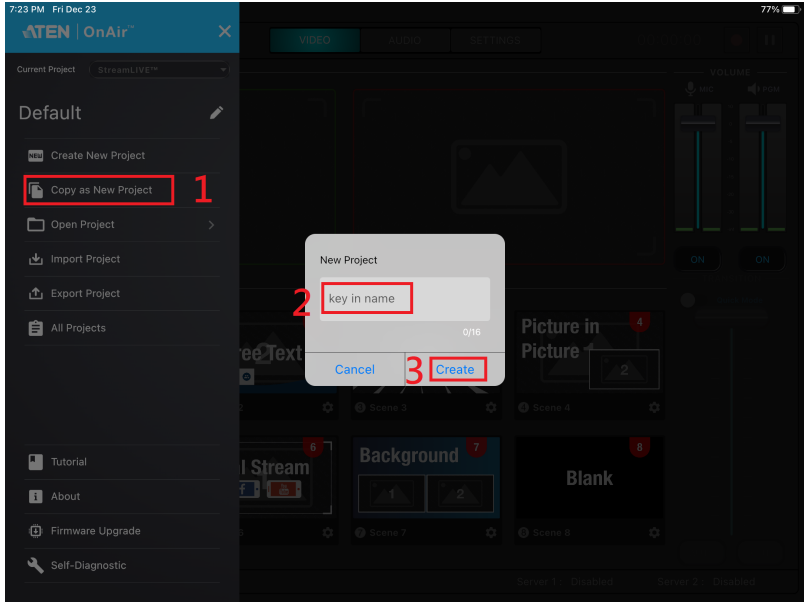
7:23 PM Fri Dec 23
77%

ATEN | OnAir

Current Project StreamLIVE™

Default

Create New Project
Copy as New Project
1
Open Project
Import Project
Export Project
All Projects

Tutorial
About
Firmware Upgrade
Self-Diagnostic

VIDEO AUDIO SETTINGS

VOLUME
MIC PGM
ON ON

New Project
2
key in name
0/16
Cancel
3
Create

ree Text
Picture in Picture
4
2
Scene 3
Scene 4
l Stream
6
Background
7
1 2
Blank
8
Scene 7
Scene 8
Server 1 : Disabled
Server 2 : Disabled